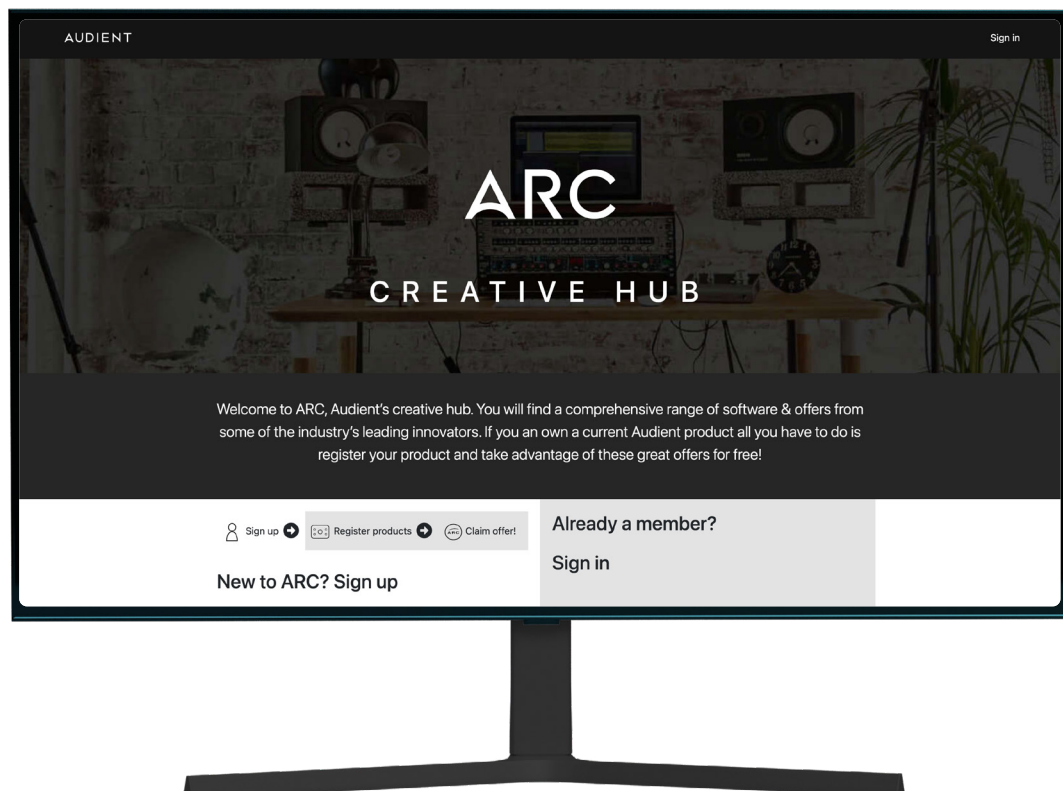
AUDIENT

Sign in

ARC

CREATIVE HUB

Welcome to ARC, Audient's creative hub. You will find a comprehensive range of software & offers from some of the industry's leading innovators. If you an own a current Audient product all you have to do is register your product and take advantage of these great offers for free!

Sign up Register products Claim offer!

New to ARC? Sign up

Already a member?

Sign in